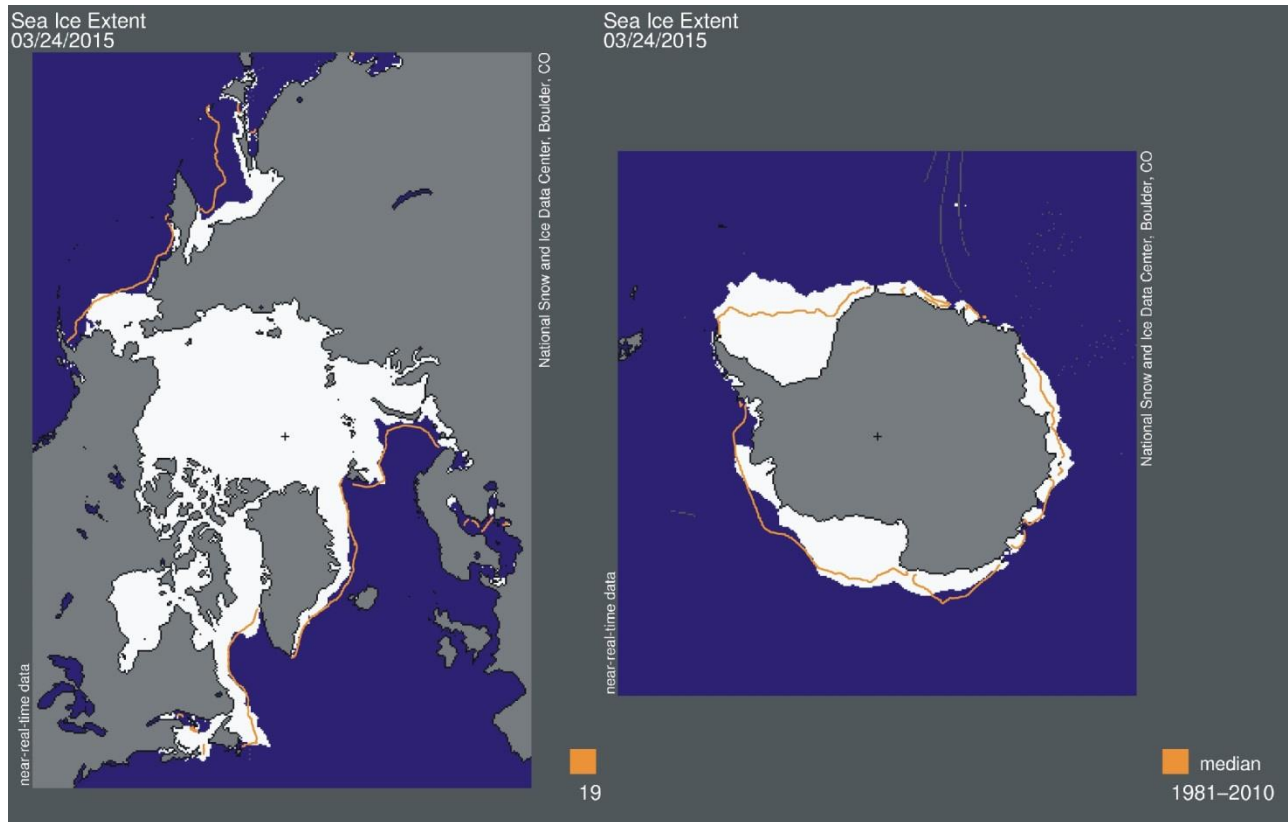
Sea Ice Extent
03/24/2015

National Snow and Ice Data Center, Boulder, CO

near-real-time data

19

Sea Ice Extent
03/24/2015

National Snow and Ice Data Center, Boulder, CO

near-real-time data

median
1981–2010